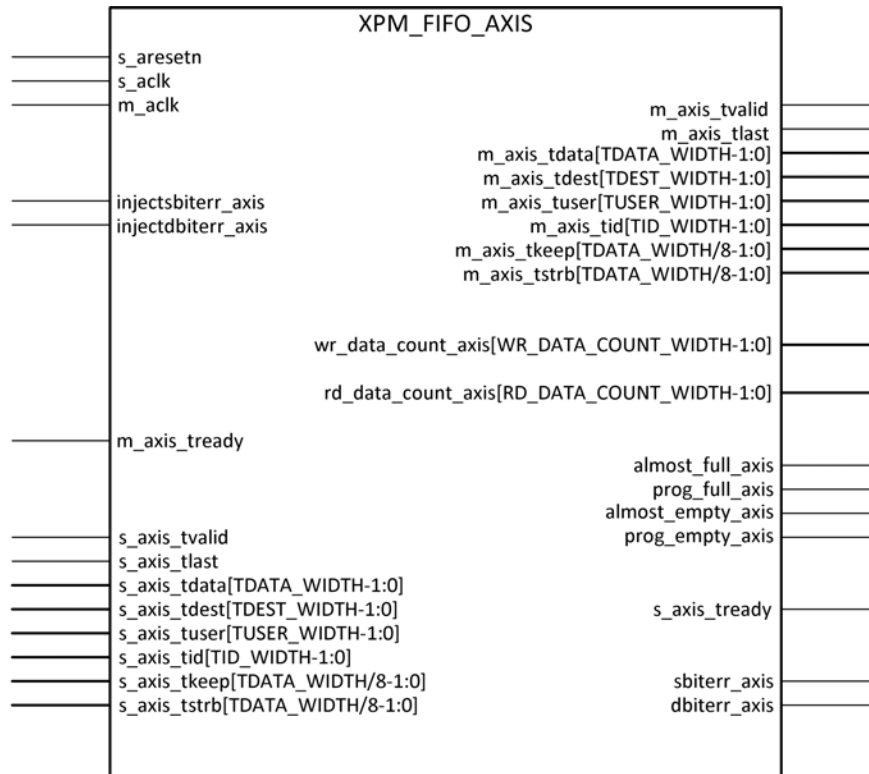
XPM_FIFO_AXIS

s_aresetn
s_aclk
m_aclk

m_axis_tvalid
m_axis_tlast
m_axis_tdata[TDATA_WIDTH-1:0]
m_axis_tdest[TDEST_WIDTH-1:0]
m_axis_tuser[TUSER_WIDTH-1:0]
m_axis_tid[TID_WIDTH-1:0]
m_axis_tkeep[TDATA_WIDTH/8-1:0]
m_axis_tstrb[TDATA_WIDTH/8-1:0]

injectsbiterr_axis
injectdbiterr_axis

wr_data_count_axis[WR_DATA_COUNT_WIDTH-1:0]

rd_data_count_axis[RD_DATA_COUNT_WIDTH-1:0]

m_axis_tready

almost_full_axis
prog_full_axis
almost_empty_axis
prog_empty_axis

s_axis_tvalid
s_axis_tlast
s_axis_tdata[TDATA_WIDTH-1:0]
s_axis_tdest[TDEST_WIDTH-1:0]
s_axis_tuser[TUSER_WIDTH-1:0]
s_axis_tid[TID_WIDTH-1:0]
s_axis_tkeep[TDATA_WIDTH/8-1:0]
s_axis_tstrb[TDATA_WIDTH/8-1:0]

s_axis_tready

sbiterr_axis
dbiterr_axis